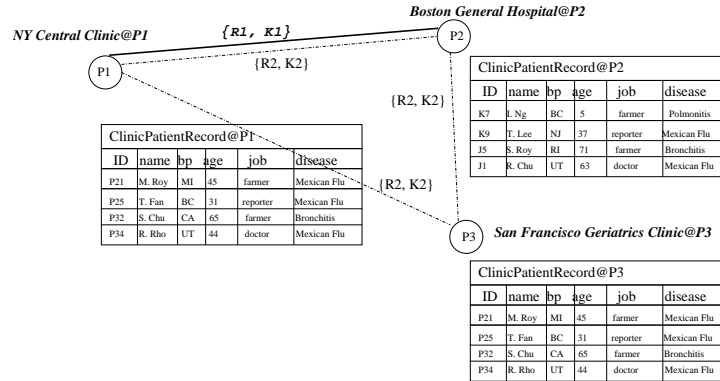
Boston General Hospital@P2

NY Central Clinic@P1

{R1, K1}

P2

P1

{R2, K2}

{R2, K2}

ClinicPatientRecord@P2

| ID | name | bp | age | job | disease |
|---|---|---|---|---|---|
| K7 | I. Ng | BC | 5 | farmer | Polmonitis |
| K9 | T. Lee | NJ | 37 | reporter | Mexican Flu |
| J5 | S. Roy | RI | 71 | farmer | Bronchitis |
| J1 | R. Chu | UT | 63 | doctor | Mexican Flu |

ClinicPatientRecord@P1

| ID | name | bp | age | job | disease |
|---|---|---|---|---|---|
| P21 | M. Roy | MI | 45 | farmer | Mexican Flu |
| P25 | T. Fan | BC | 31 | reporter | Mexican Flu |
| P32 | S. Chu | CA | 65 | farmer | Bronchitis |
| P34 | R. Rho | UT | 44 | doctor | Mexican Flu |

{R2, K2}

P3

San Francisco Geriatrics Clinic@P3

ClinicPatientRecord@P3

| ID | name | bp | age | job | disease |
|---|---|---|---|---|---|
| P21 | M. Roy | MI | 45 | farmer | Mexican Flu |
| P25 | T. Fan | BC | 31 | reporter | Mexican Flu |
| P32 | S. Chu | CA | 65 | farmer | Bronchitis |
| P34 | R. Rho | UT | 44 | doctor | Mexican Flu |